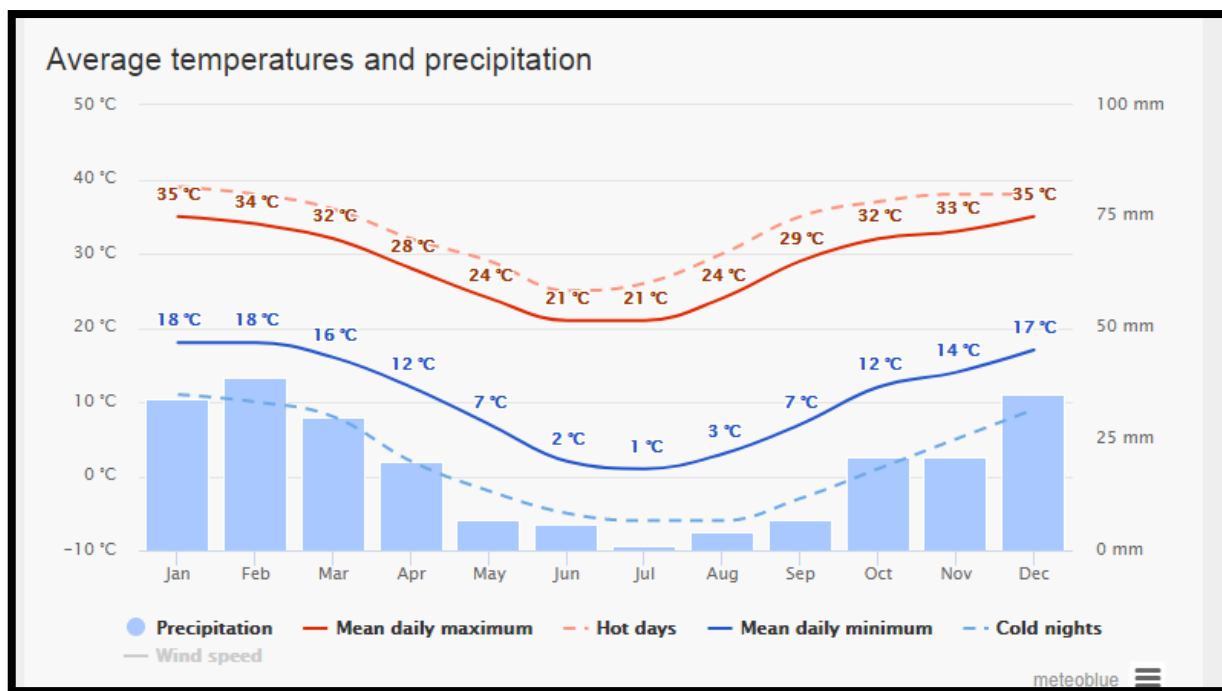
Average temperatures and precipitation

50 °C
40 °C
30 °C
20 °C
10 °C
0 °C
−10 °C

100 mm
75 mm
50 mm
25 mm
0 mm

35 °C 34 °C 32 °C 28 °C 24 °C 21 °C 21 °C 24 °C 29 °C 32 °C 33 °C 35 °C

18 °C 18 °C 16 °C 12 °C 7 °C 2 °C 1 °C 3 °C 7 °C 12 °C 14 °C 17 °C

Jan Feb Mar Apr May Jun Jul Aug Sep Oct Nov Dec

Precipitation
Mean daily maximum
Hot days
Mean daily minimum
Cold nights
Wind speed

meteoblue